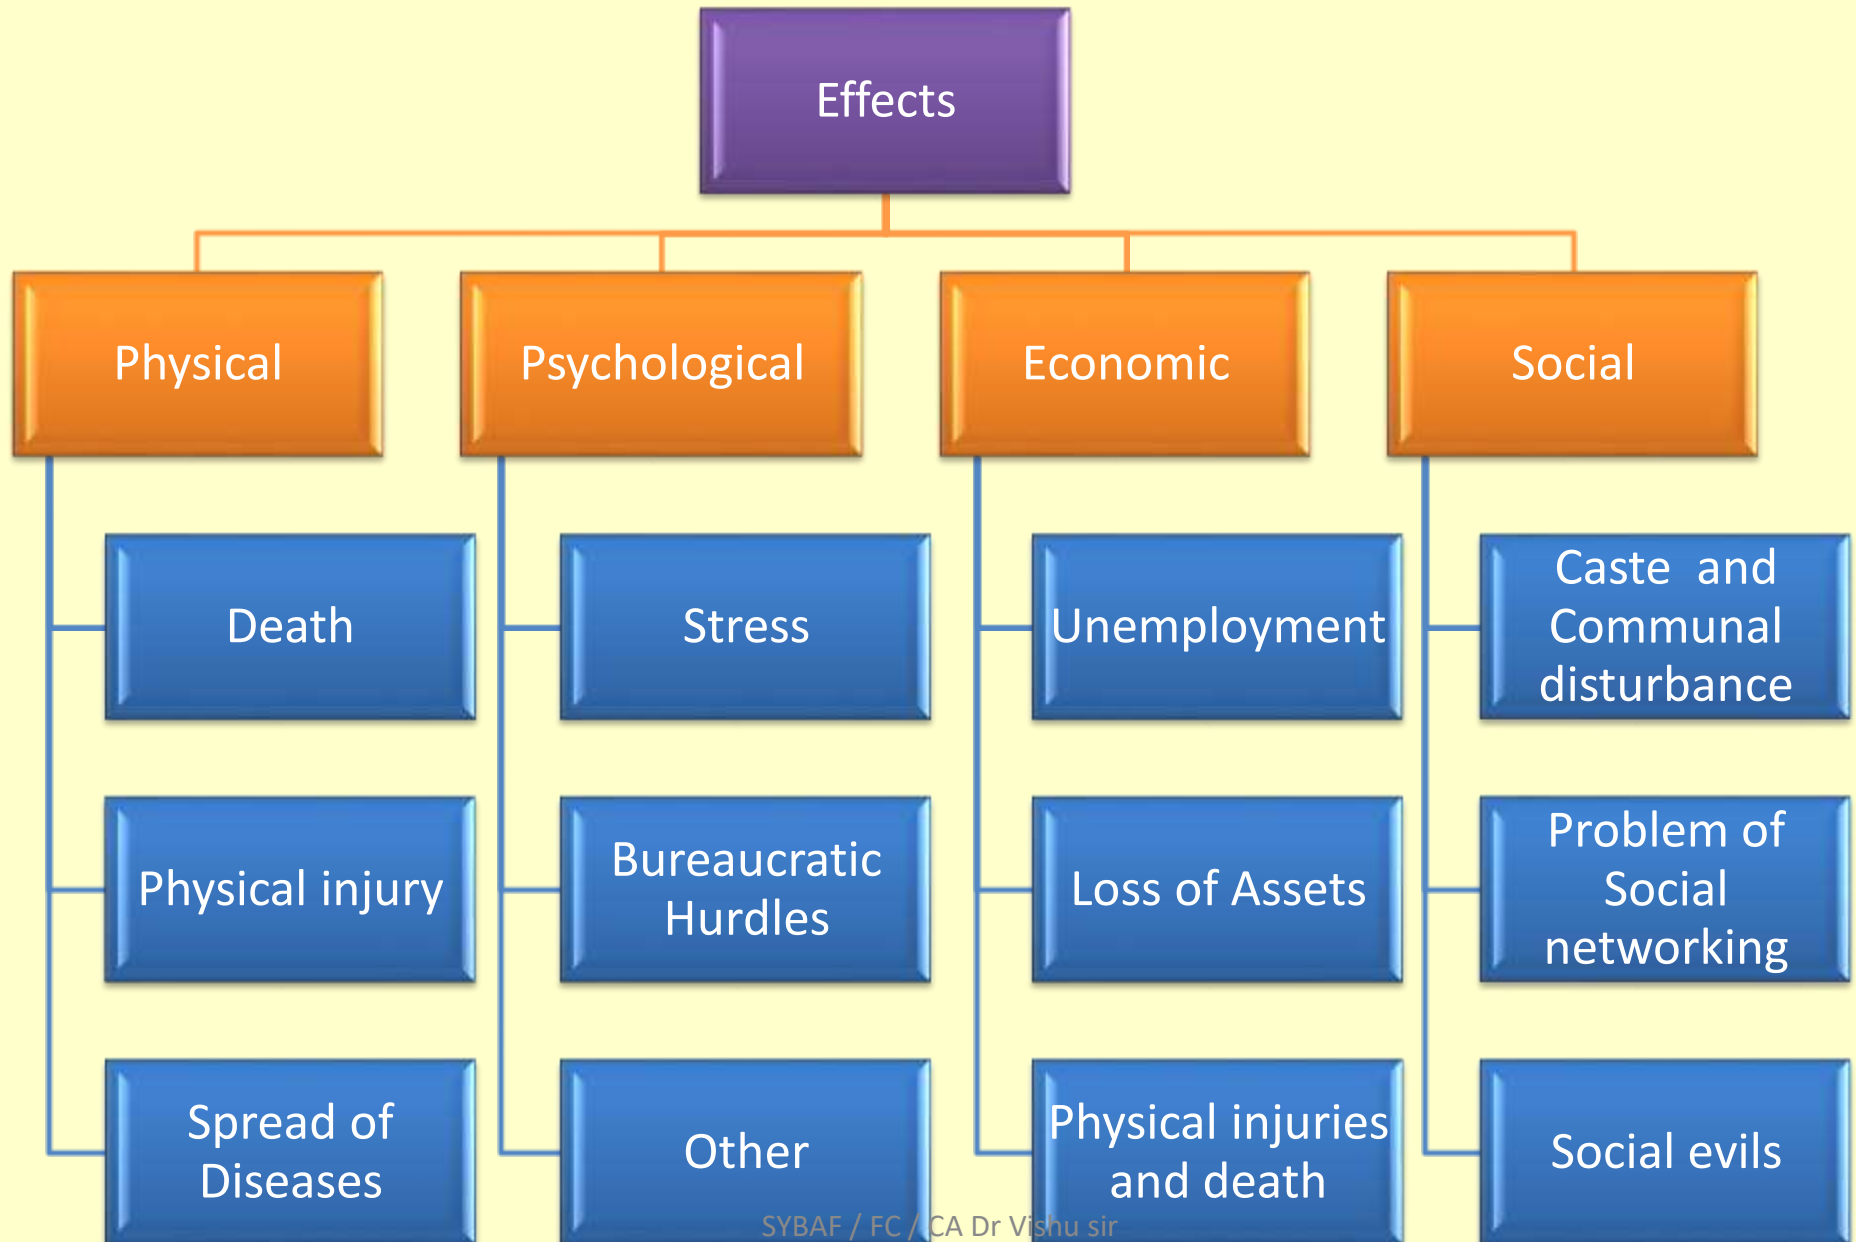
Effects

Physical

Death

Physical injury

Spread of Diseases

Psychological

Stress

Bureaucratic Hurdles

Other

Economic

Unemployment

Loss of Assets

Physical injuries and death

Social

Caste and Communal disturbance

Problem of Social networking

Social evils

SYBAF / FC / CA Dr Vishu sir